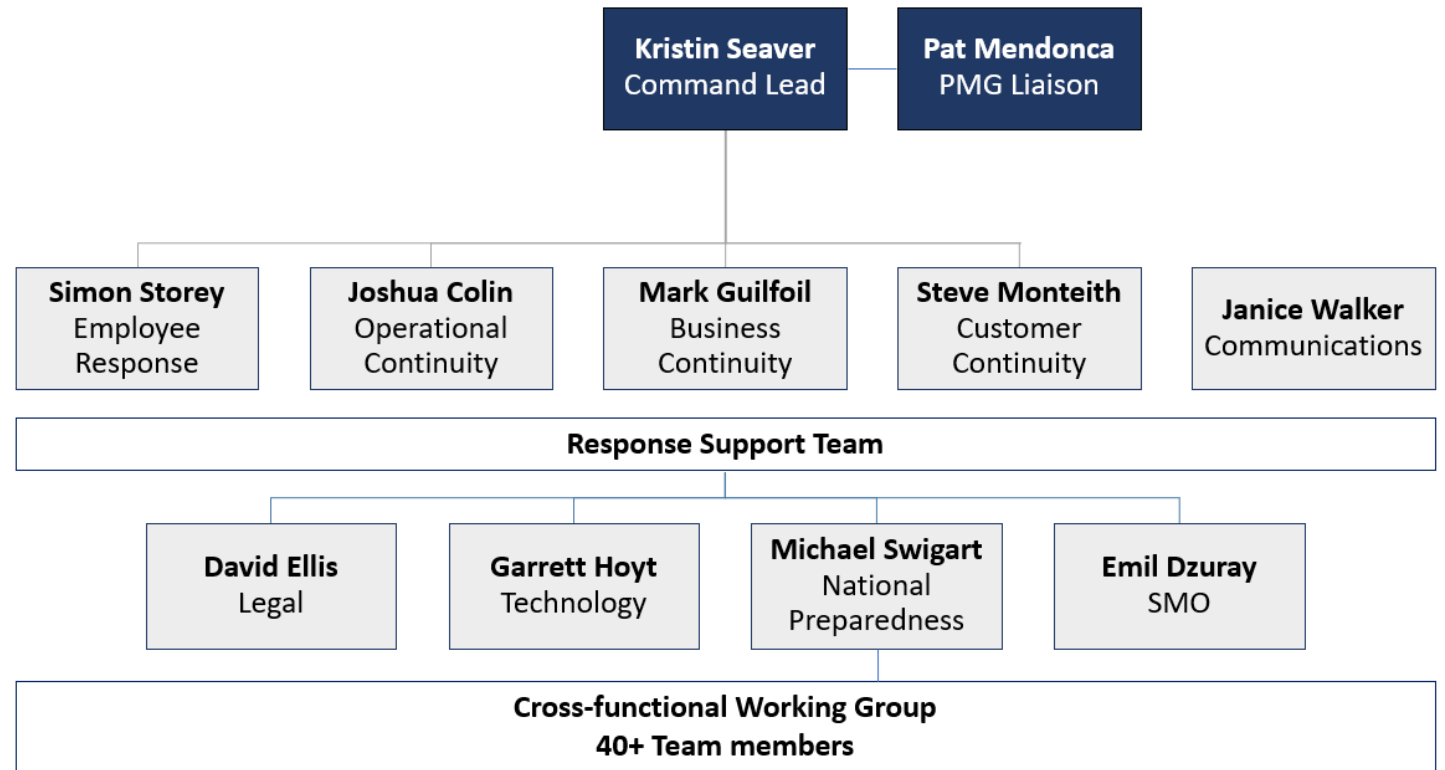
Kristin Seaver
Command Lead

Pat Mendonca
PMG Liaison

Simon Storey
Employee Response

Joshua Colin
Operational Continuity

Mark Guilfoil
Business Continuity

Steve Monteith
Customer Continuity

Janice Walker
Communications

Response Support Team

David Ellis
Legal

Garrett Hoyt
Technology

Michael Swigart
National Preparedness

Emil Dzuray
SMO

Cross-functional Working Group
40+ Team members